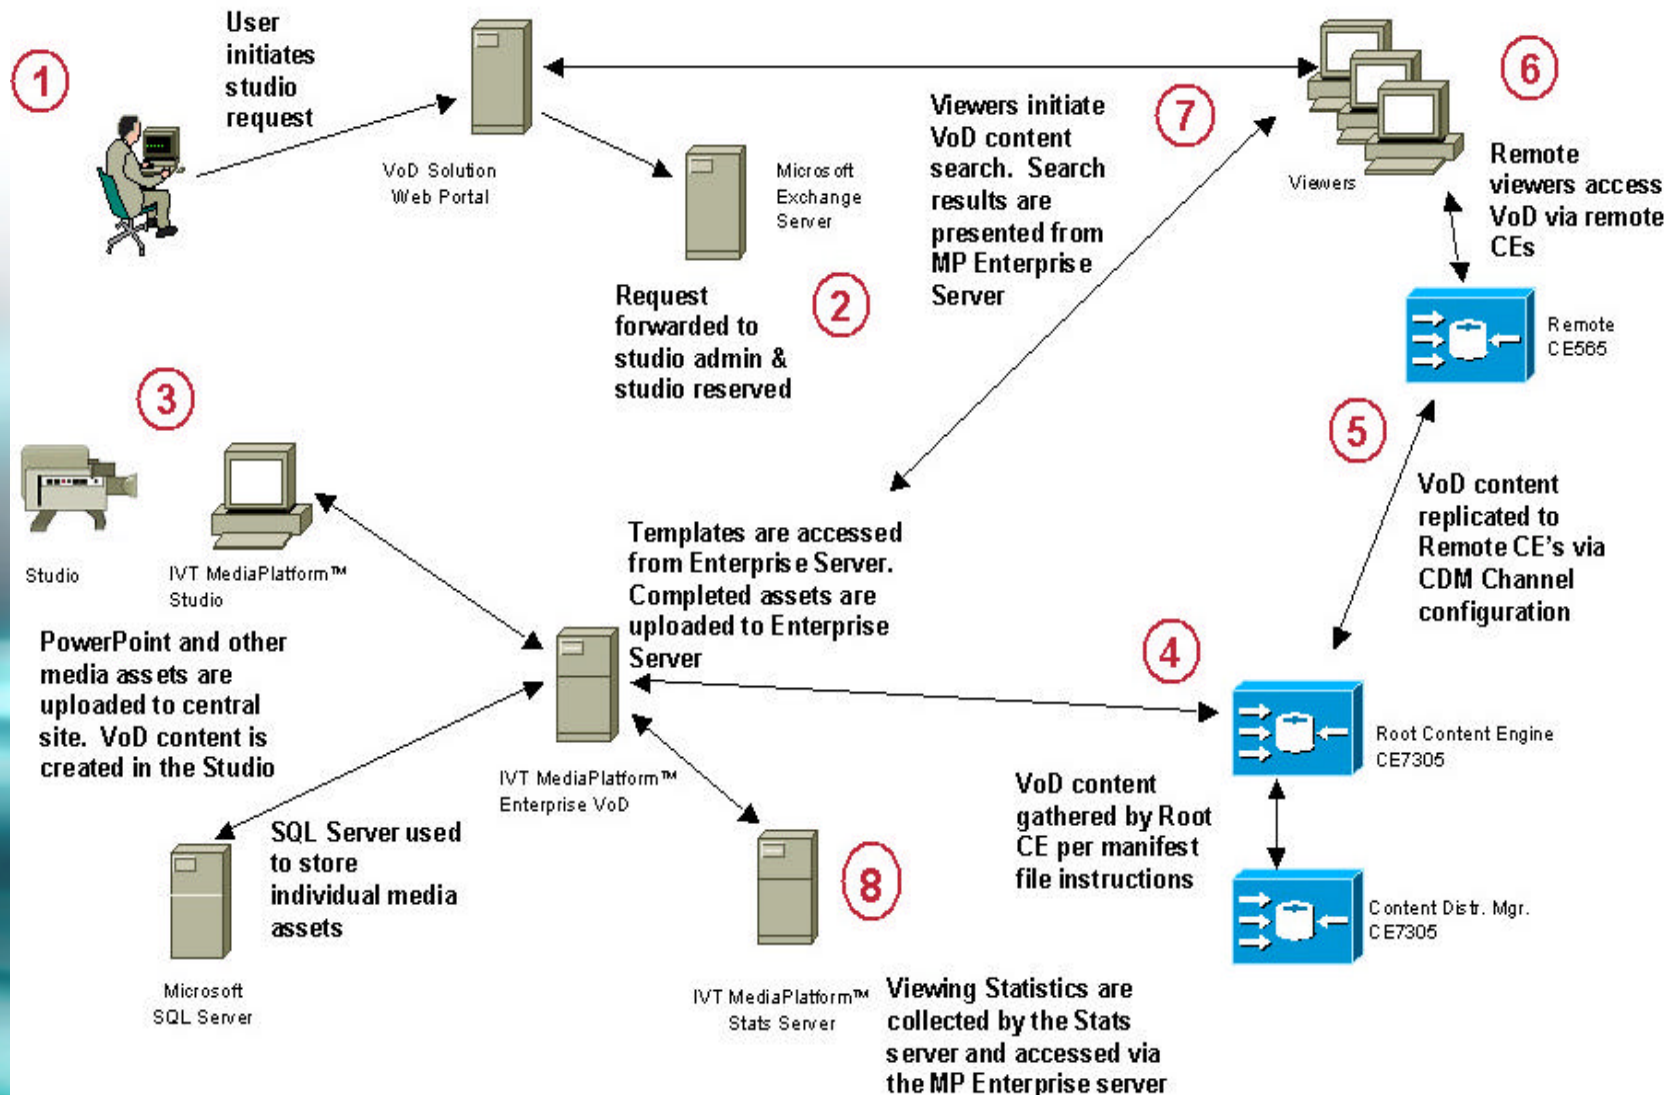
1

User initiates studio request

VoD Solution Web Portal

Microsoft Exchange Server

Request forwarded to studio admin & studio reserved

2

Viewers initiate VoD content search. Search results are presented from MP Enterprise Server

7

Viewers

6

Remote viewers access VoD via remote CEs

Remote CE565

3

Studio

IVT MediaPlatform™ Studio

PowerPoint and other media assets are uploaded to central site. VoD content is created in the Studio

Templates are accessed from Enterprise Server. Completed assets are uploaded to Enterprise Server

5

VoD content replicated to Remote CE's via CDM Channel configuration

4

Root Content Engine CE7305

IVT MediaPlatform™ Enterprise VoD

SQL Server used to store individual media assets

Microsoft SQL Server

VoD content gathered by Root CE per manifest file instructions

Content Distr. Mgr. CE7305

8

IVT MediaPlatform™ Stats Server

Viewing Statistics are collected by the Stats server and accessed via the MP Enterprise server